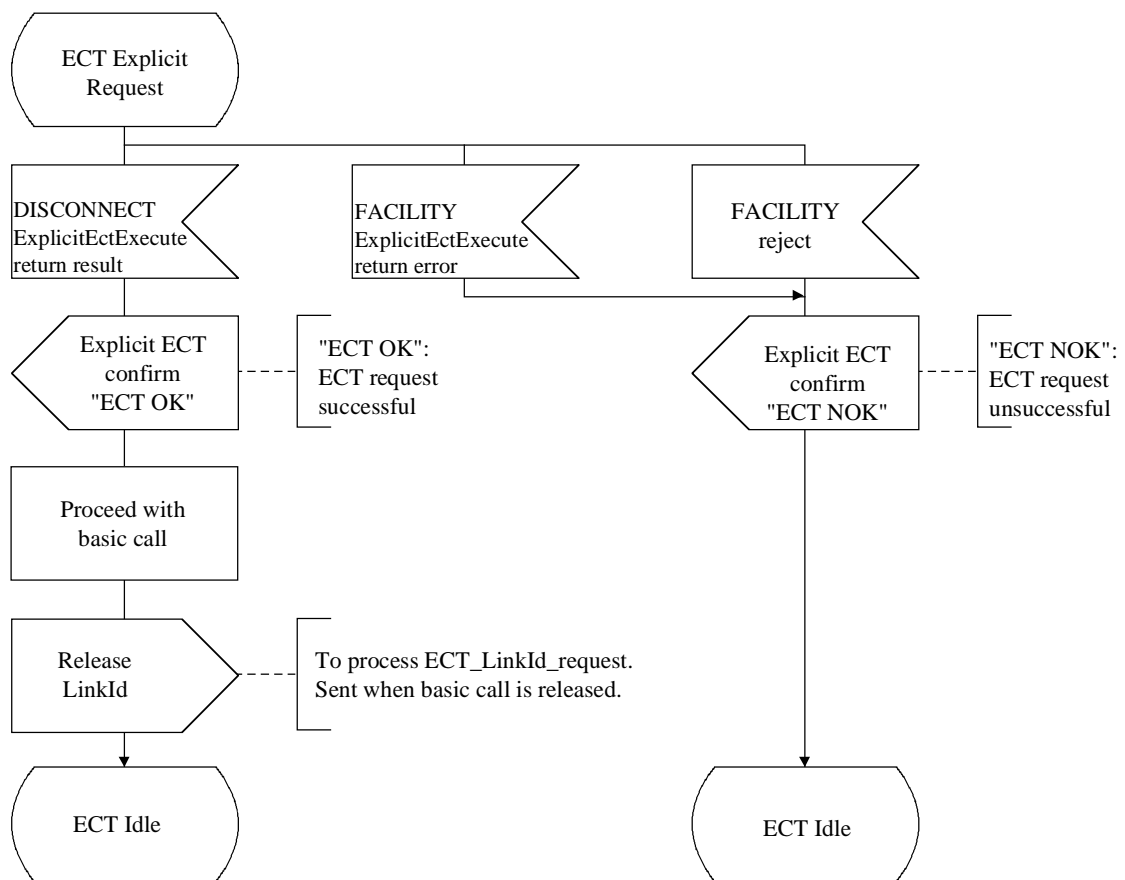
ECT Explicit Request

DISCONNECT
ExplicitEctExecute
return result

FACILITY
ExplicitEctExecute
return error

FACILITY
reject

Explicit ECT
confirm
"ECT OK"

"ECT OK":
ECT request
successful

Explicit ECT
confirm
"ECT NOK"

"ECT NOK":
ECT request
unsuccessful

Proceed with
basic call

Release
LinkId

To process ECT_LinkId_request.
Sent when basic call is released.

ECT Idle

ECT Idle